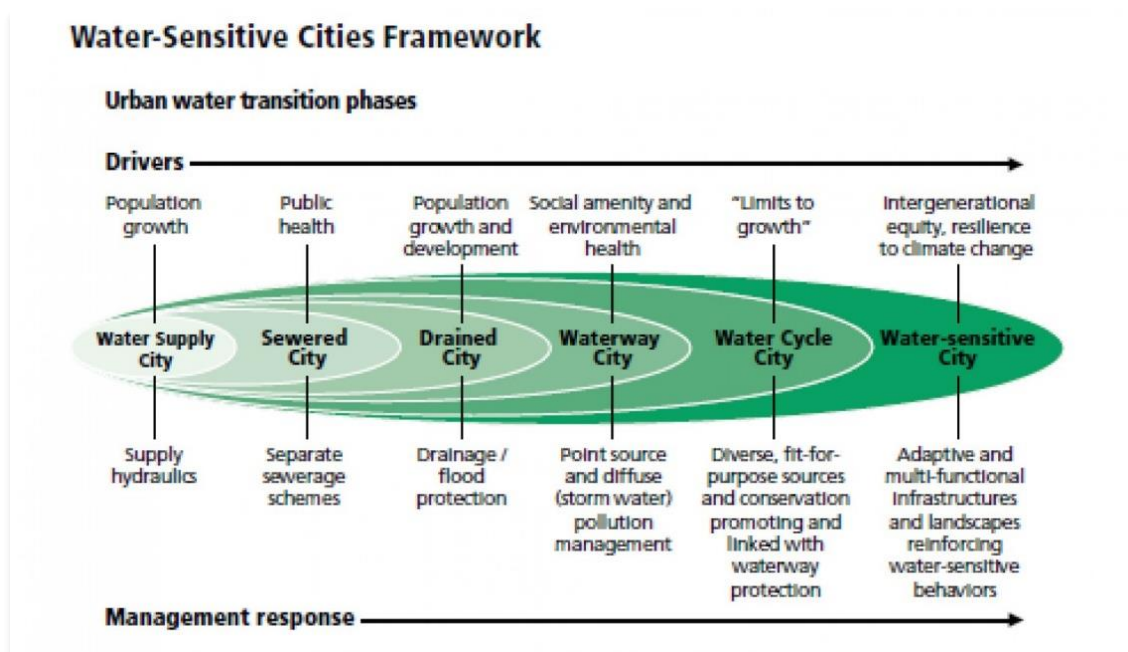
Water-Sensitive Cities Framework

Urban water transition phases

Drivers

Population growth

Public health

Population growth and development

Social amenity and environmental health

"Limits to growth"

Intergenerational equity, resilience to climate change

Water Supply City

Sewered City

Drained City

Waterway City

Water Cycle City

Water-sensitive City

Supply hydraulics

Separate sewerage schemes

Drainage / flood protection

Point source and diffuse (storm water) pollution management

Diverse, fit-for-purpose sources and conservation promoting and linked with waterway protection

Adaptive and multi-functional infrastructures and landscapes reinforcing water-sensitive behaviors

Management response